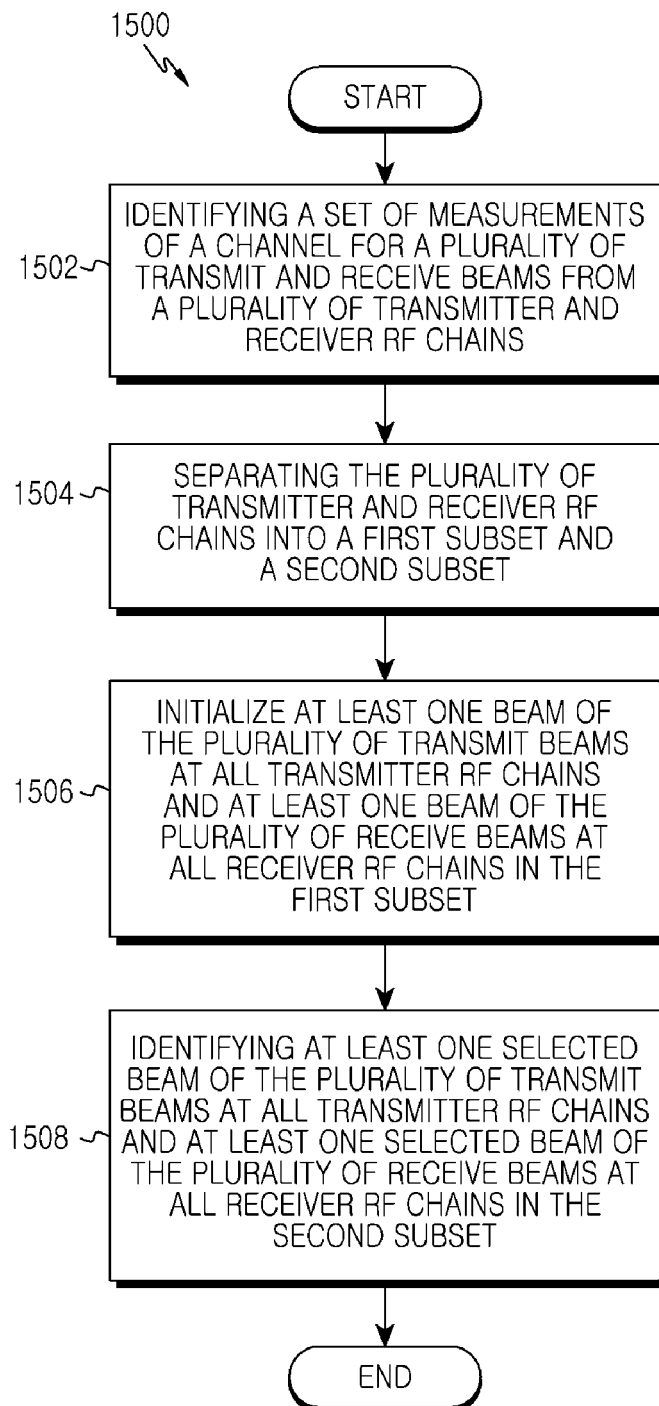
1500

START

1502

IDENTIFYING A SET OF MEASUREMENTS OF A CHANNEL FOR A PLURALITY OF TRANSMIT AND RECEIVE BEAMS FROM A PLURALITY OF TRANSMITTER AND RECEIVER RF CHAINS

1504

SEPARATING THE PLURALITY OF TRANSMITTER AND RECEIVER RF CHAINS INTO A FIRST SUBSET AND A SECOND SUBSET

1506

INITIALIZE AT LEAST ONE BEAM OF THE PLURALITY OF TRANSMIT BEAMS AT ALL TRANSMITTER RF CHAINS AND AT LEAST ONE BEAM OF THE PLURALITY OF RECEIVE BEAMS AT ALL RECEIVER RF CHAINS IN THE FIRST SUBSET

1508

IDENTIFYING AT LEAST ONE SELECTED BEAM OF THE PLURALITY OF TRANSMIT BEAMS AT ALL TRANSMITTER RF CHAINS AND AT LEAST ONE SELECTED BEAM OF THE PLURALITY OF RECEIVE BEAMS AT ALL RECEIVER RF CHAINS IN THE SECOND SUBSET

END